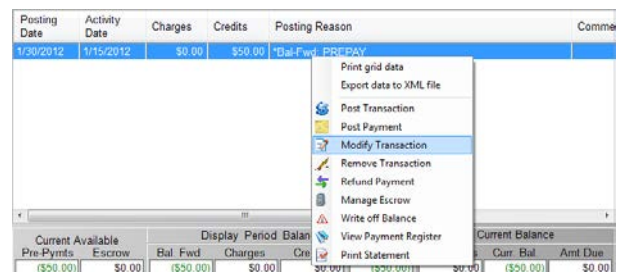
| Posting Date | Activity Date | Charges | Credits | Posting Reason | Comme |
|---|---|---|---|---|---|
| 1/30/2012 | 1/15/2012 | \$0.00 | \$50.00 | *Bal-Fwd: PREPAY | |

Print grid data
Export data to XML file
Post Transaction
Post Payment
Modify Transaction
Remove Transaction
Refund Payment
Manage Escrow
Write off Balance
View Payment Register
Print Statement

Current Available
Display Period Balan
Current Balance

| Pre-Pymts | Escrow | Bal. Fwd | Charges | Cre | | | Curr. Bal | Amt Due |
|---|---|---|---|---|---|---|---|---|
| (\$50.00) | \$0.00 | (\$50.00) | \$0.00 | \$0.00 | (\$50.00) | \$0.00 | (\$50.00) | \$0.00 |